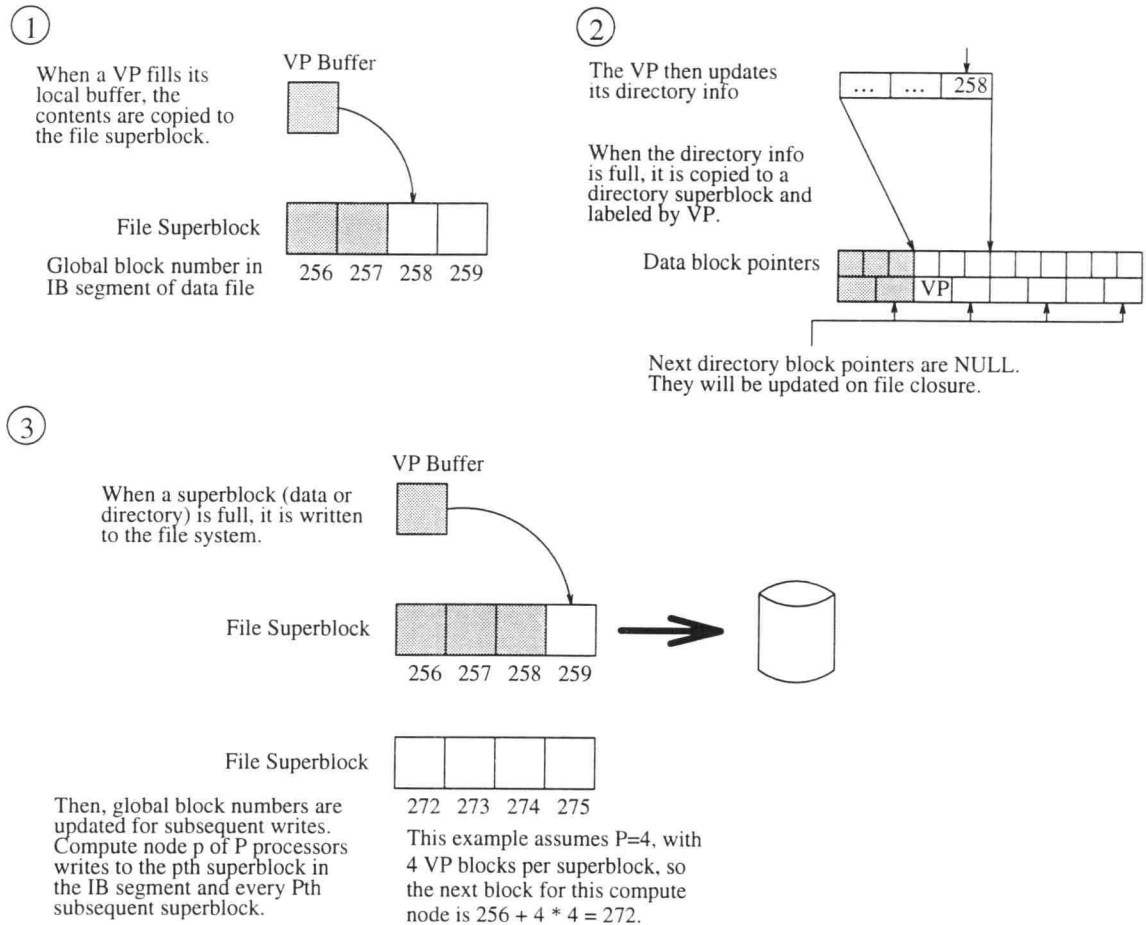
1

When a VP fills its local buffer, the contents are copied to the file superblock.

VP Buffer

File Superblock

Global block number in IB segment of data file

256 257 258 259

2

The VP then updates its directory info

... ... 258

When the directory info is full, it is copied to a directory superblock and labeled by VP.

Data block pointers

VP

Next directory block pointers are NULL. They will be updated on file closure.

3

VP Buffer

When a superblock (data or directory) is full, it is written to the file system.

File Superblock

256 257 258 259

File Superblock

272 273 274 275

Then, global block numbers are updated for subsequent writes. Compute node p of P processors writes to the pth superblock in the IB segment and every Pth subsequent superblock.

This example assumes P=4, with 4 VP blocks per superblock, so the next block for this compute node is $256 + 4 * 4 = 272$.